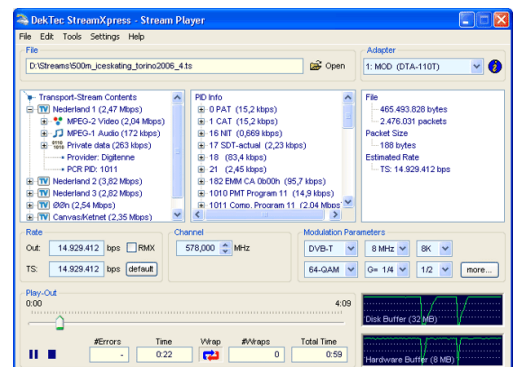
DekTec StreamXpress - Stream Player

File Edit Tools Settings Help

File
D:\Streams\500m_iceskating_torino2006_4.ts
Open

Adapter
1: MOD (DTA-110T)

Transport-Stream Contents
TV Nederland 1 (2,47 Mbps)
MPEG-2 Video (2,04 Mbps)
MPEG-1 Audio (172 kbps)
Private data (263 kbps)
Provider: Digitenne
PCR PID: 1011
TV Nederland 2 (3,82 Mbps)
TV Nederland 3 (2,82 Mbps)
TV Ø0n (2,54 Mbps)
TV Canvas/Ketnet (2,35 Mbps)

PID Info
0 PAT (15,2 kbps)
1 CAT (15,2 kbps)
16 NIT (0,669 kbps)
17 SDT-actual (2,23 kbps)
18 (83,4 kbps)
21 (2,45 kbps)
182 EMM CA 0b00h (95,7 kbps)
1010 PMT Program 11 (14,9 kbps)
1011 Comp. Program 11 (2,04 Mbps

File
465.493.828 bytes
2.476.031 packets
Packet Size
188 bytes
Estimated Rate
TS: 14.929.412 bps

Rate
Out: 14.929.412 bps RMX
TS: 14.929.412 bps default

Channel
578,000 MHz

Modulation Parameters
DVB-T 8 MHz 8K
64-QAM G= 1/4 1/2 more...

Play-Out
0:00
4:09

#Errors -
Time 0:22
Wrap
#Wraps 0
Total Time 0:59

Disk Buffer (32 MB)
Hardware Buffer (8 MB)